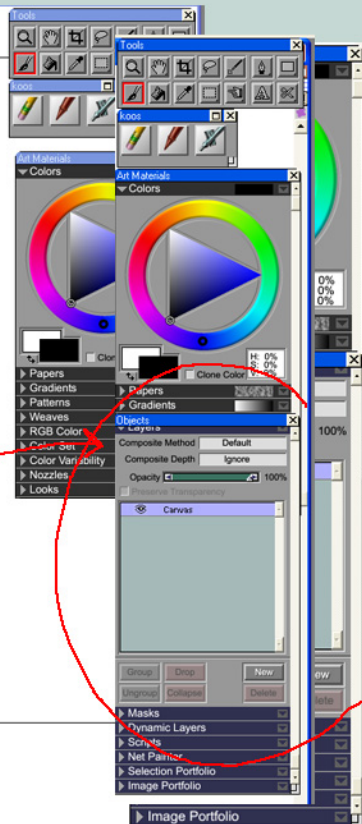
Tools
Tools
koos
koos
Art Materials
Colors
Art Materials
Colors
0%
0%
0%
Clone
H: 0%
S: 0%
V: 0%
Clone Color
Papers
Gradients
Patterns
Weaves
RGB Color
Color Set
Color Variability
Nozzles
Looks
Papers
Gradients
Objects
Layers
Composite Method
Default
Composite Depth
Ignore
Opacity
100%
Preserve Transparency
Canvas
100%
Group
Drop
New
Ungroup
Collapse
Delete
Masks
Dynamic Layers
Scripts
Net Painter
Selection Portfolio
Image Portfolio
Image Portfolio